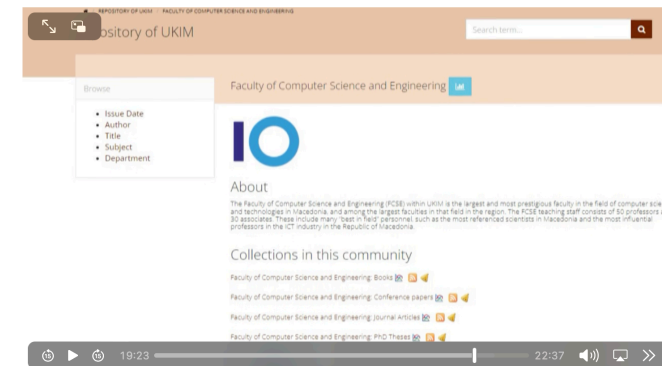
REPOSITORY OF UKIM / FACULTY OF COMPUTER SCIENCE AND ENGINEERING

pository of UKIM

Search term...

Browse

- Issue Date
- Author
- Title
- Subject
- Department

Faculty of Computer Science and Engineering

IO

About

The Faculty of Computer Science and Engineering (FCSE) within UKIM is the largest and most prestigious faculty in the field of computer scie and technologies in Macedonia, and among the largest faculties in that field in the region. The FCSE teaching staff consists of 50 professors a 30 associates. These include many "best in field" personnel, such as the most referenced scientists in Macedonia and the most influential professors in the ICT industry in the Republic of Macedonia.

Collections in this community

Faculty of Computer Science and Engineering: Books

Faculty of Computer Science and Engineering: Conference papers

Faculty of Computer Science and Engineering: Journal Articles

Faculty of Computer Science and Engineering: PhD Theses

19:23

22:37